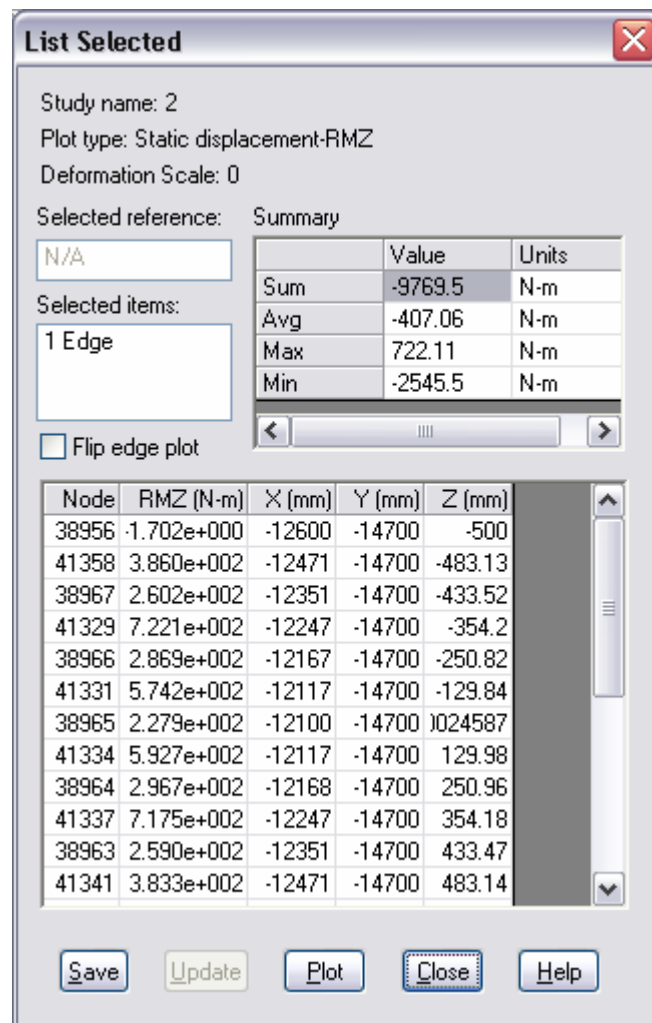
List Selected

Study name: 2
Plot type: Static displacement-RMZ
Deformation Scale: 0

Selected reference:
N/A

Summary

| | Value | Units |
|---|---|---|
| Sum | -9769.5 | N-m |
| Avg | -407.06 | N-m |
| Max | 722.11 | N-m |
| Min | -2545.5 | N-m |

Selected items:
1 Edge

Flip edge plot

| Node | RMZ (N-m) | X (mm) | Y (mm) | Z (mm) |
|---|---|---|---|---|
| 38956 | -1.702e+000 | -12600 | -14700 | -500 |
| 41358 | 3.860e+002 | -12471 | -14700 | -483.13 |
| 38967 | 2.602e+002 | -12351 | -14700 | -433.52 |
| 41329 | 7.221e+002 | -12247 | -14700 | -354.2 |
| 38966 | 2.869e+002 | -12167 | -14700 | -250.82 |
| 41331 | 5.742e+002 | -12117 | -14700 | -129.84 |
| 38965 | 2.279e+002 | -12100 | -14700 | )024587 |
| 41334 | 5.927e+002 | -12117 | -14700 | 129.98 |
| 38964 | 2.967e+002 | -12168 | -14700 | 250.96 |
| 41337 | 7.175e+002 | -12247 | -14700 | 354.18 |
| 38963 | 2.590e+002 | -12351 | -14700 | 433.47 |
| 41341 | 3.833e+002 | -12471 | -14700 | 483.14 |

Save Update Plot Close Help